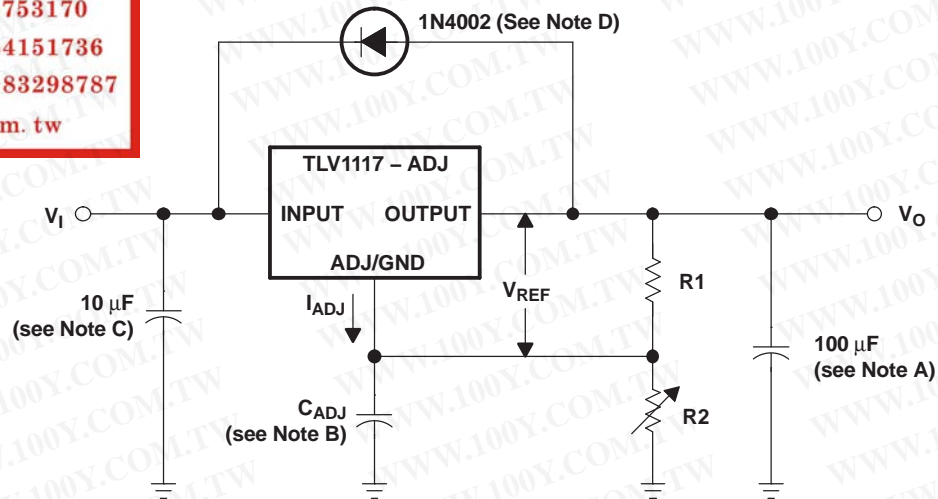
753170
4151736
83298787
m. tw

1N4002 (See Note D)

TLV1117 – ADJ
INPUT OUTPUT
ADJ/GND

$V_I$
$V_O$
10 μF
(see Note C)
$I_{ADJ}$
$V_{REF}$
R1
100 μF
(see Note A)
$C_{ADJ}$
(see Note B)
R2

WWW.100Y.COM.TW